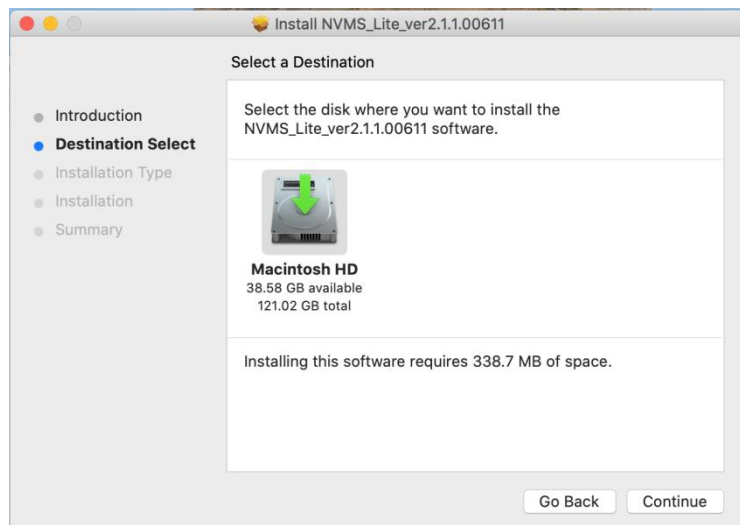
Install NVMS_Lite_ver2.1.1.00611

Select a Destination

Introduction
Destination Select
Installation Type
Installation
Summary

Select the disk where you want to install the NVMS_Lite_ver2.1.1.00611 software.

Macintosh HD
38.58 GB available
121.02 GB total

Installing this software requires 338.7 MB of space.

Go Back
Continue